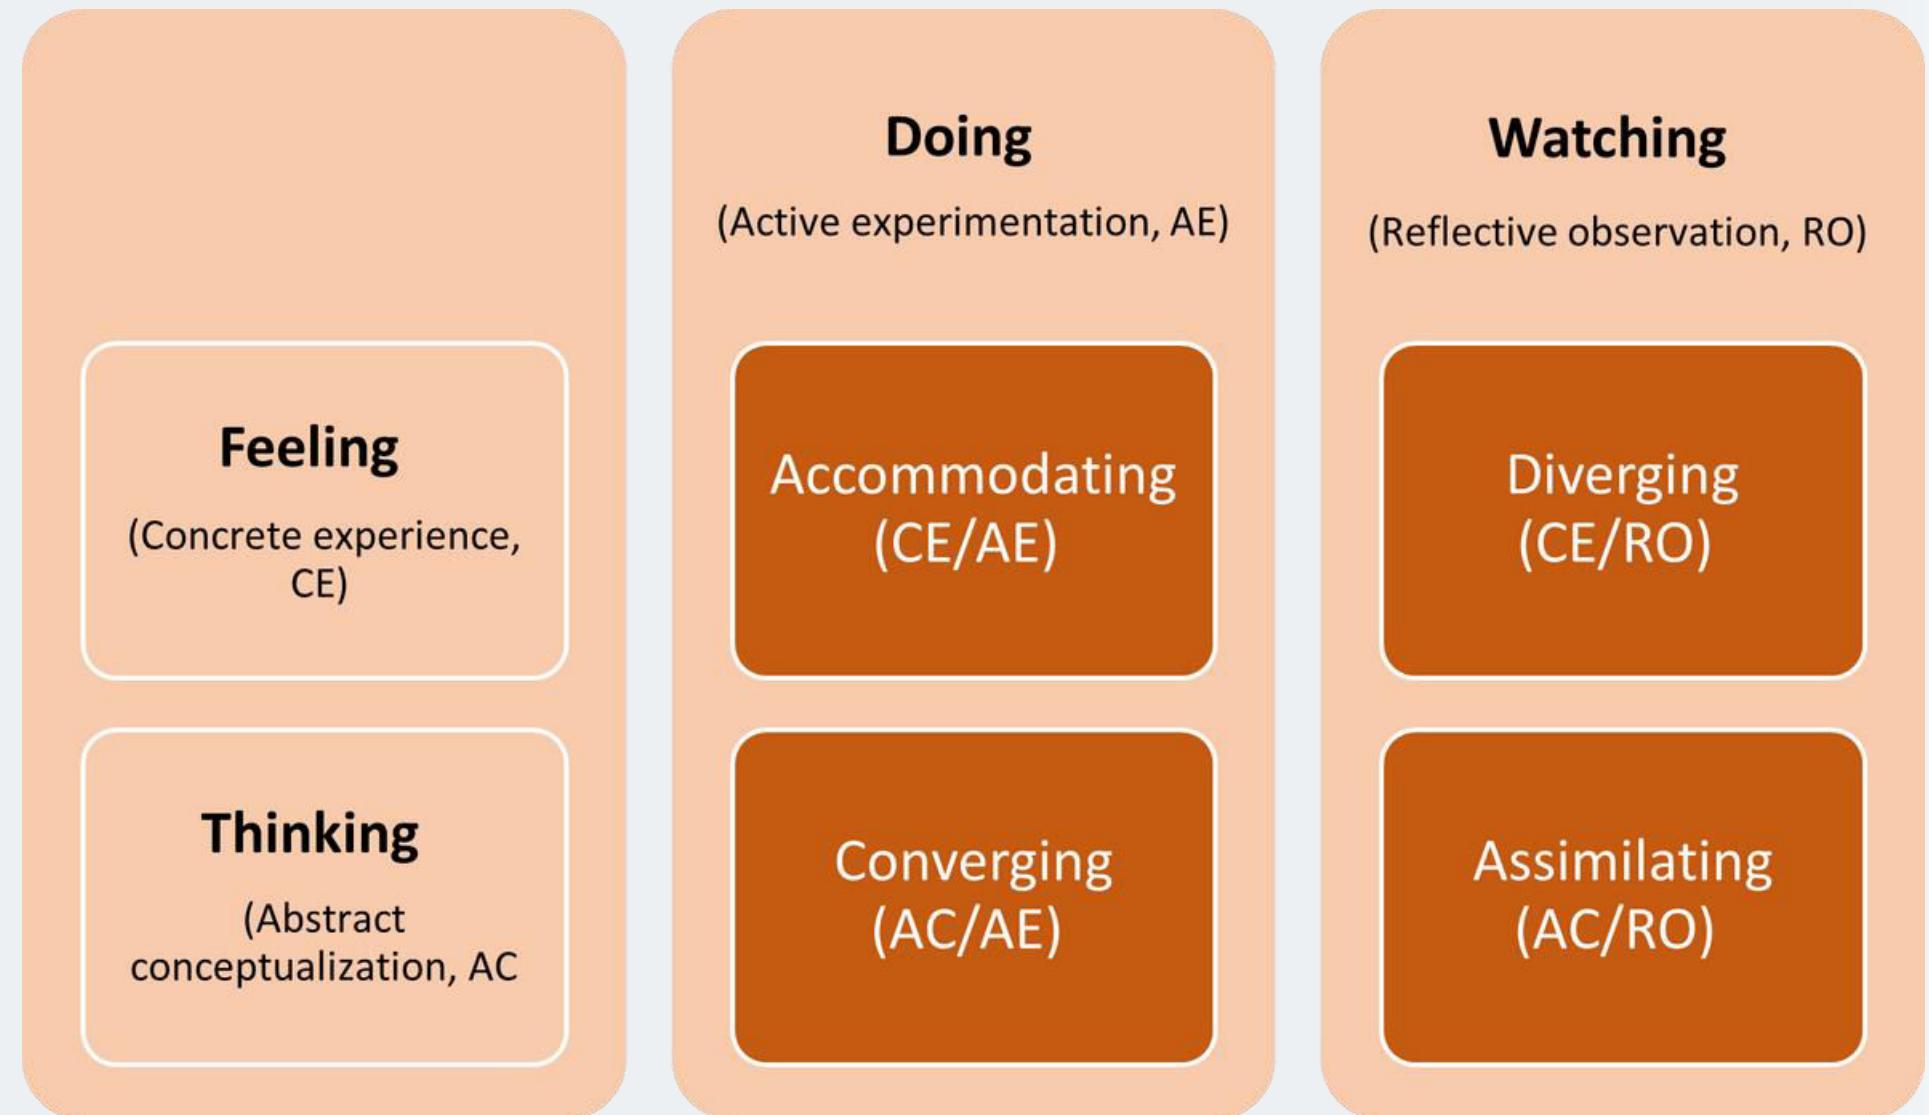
Doing

(Active experimentation, AE)

Watching

(Reflective observation, RO)

Feeling

(Concrete experience, CE)

Accommodating (CE/AE)

Diverging (CE/RO)

Thinking

(Abstract conceptualization, AC

Converging (AC/AE)

Assimilating (AC/RO)